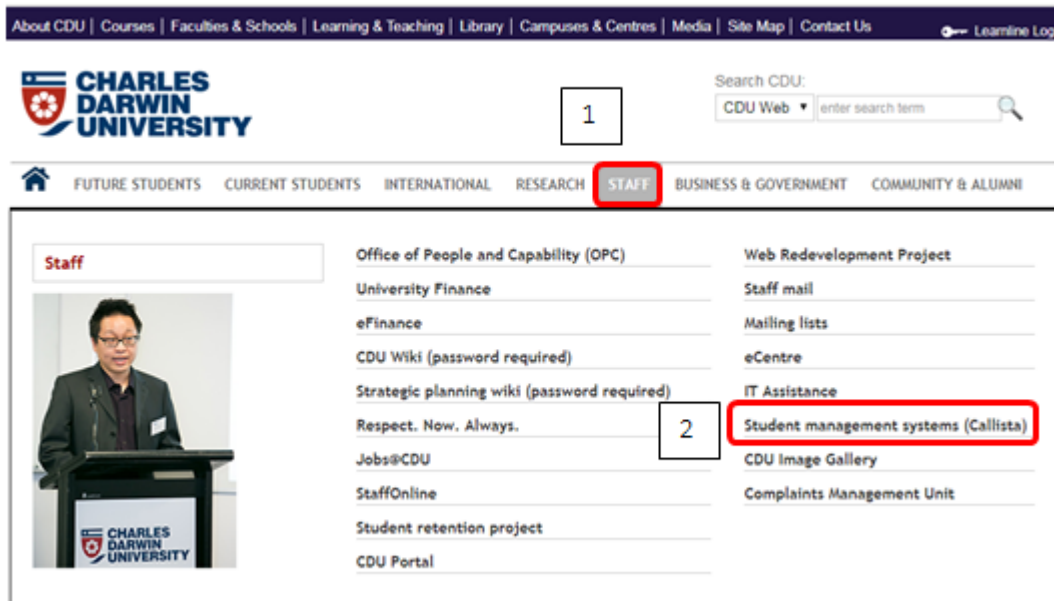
About CDU | Courses | Faculties & Schools | Learning & Teaching | Library | Campuses & Centres | Media | Site Map | Contact Us

Learnline Log

CHARLES DARWIN UNIVERSITY

Search CDU:

CDU Web

enter search term

1

FUTURE STUDENTS CURRENT STUDENTS INTERNATIONAL RESEARCH STAFF BUSINESS & GOVERNMENT COMMUNITY & ALUMNI

Staff

CHARLES DARWIN UNIVERSITY

Office of People and Capability (OPC)

University Finance

eFinance

CDU Wiki (password required)

Strategic planning wiki (password required)

Respect. Now. Always.

Jobs@CDU

StaffOnline

Student retention project

CDU Portal

Web Redevelopment Project

Staff mail

Mailing lists

eCentre

IT Assistance

2

Student management systems (Callista)

CDU Image Gallery

Complaints Management Unit